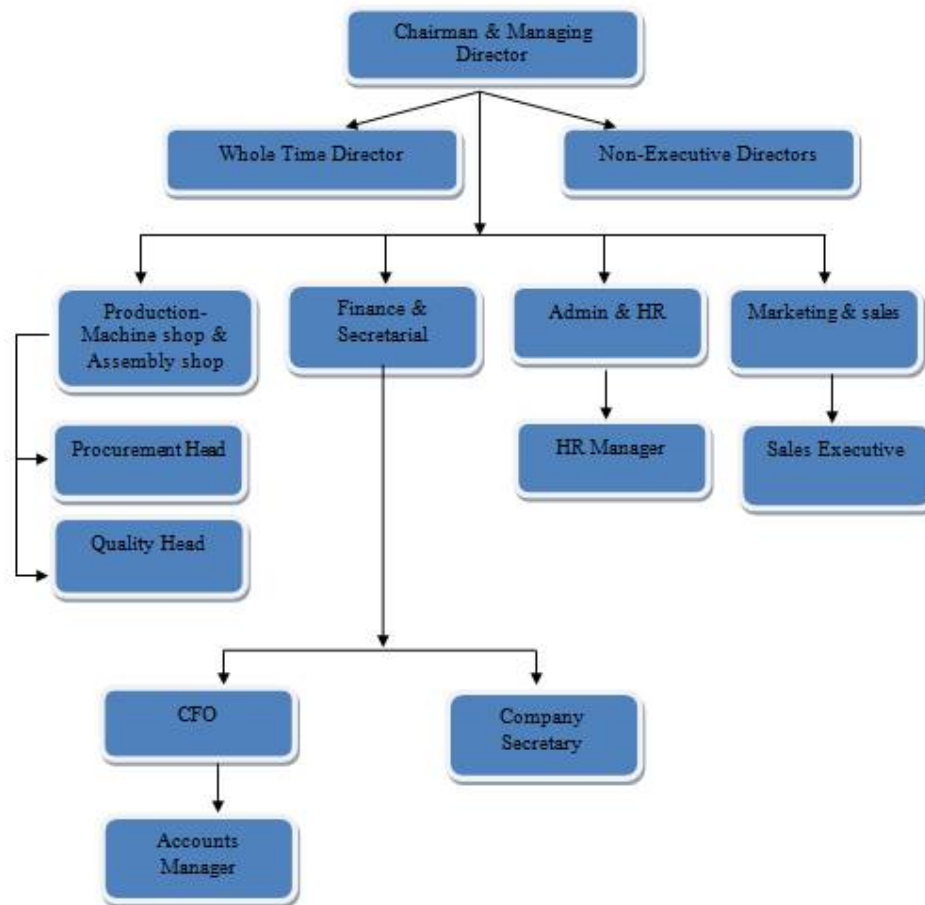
Chairman & Managing Director

Whole Time Director

Non-Executive Directors

Production-Machine shop & Assembly shop

Finance & Secretarial

Admin & HR

Marketing & sales

Procurement Head

Quality Head

HR Manager

Sales Executive

CFO

Company Secretary

Accounts Manager